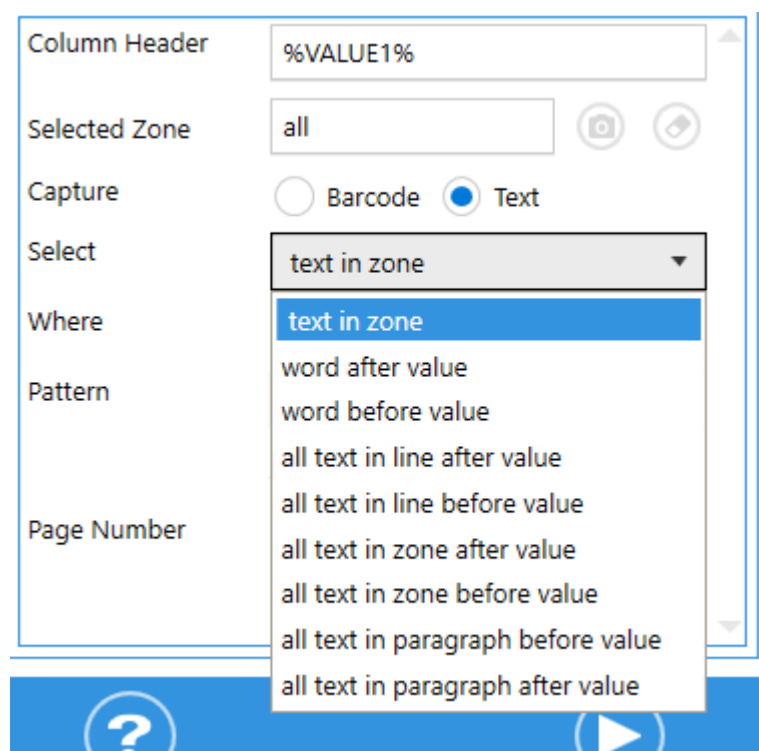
Column Header
%VALUE1%
Selected Zone
all
Capture
Barcode
Text
Select
text in zone
Where
Pattern
Page Number
text in zone
word after value
word before value
all text in line after value
all text in line before value
all text in zone after value
all text in zone before value
all text in paragraph before value
all text in paragraph after value
?